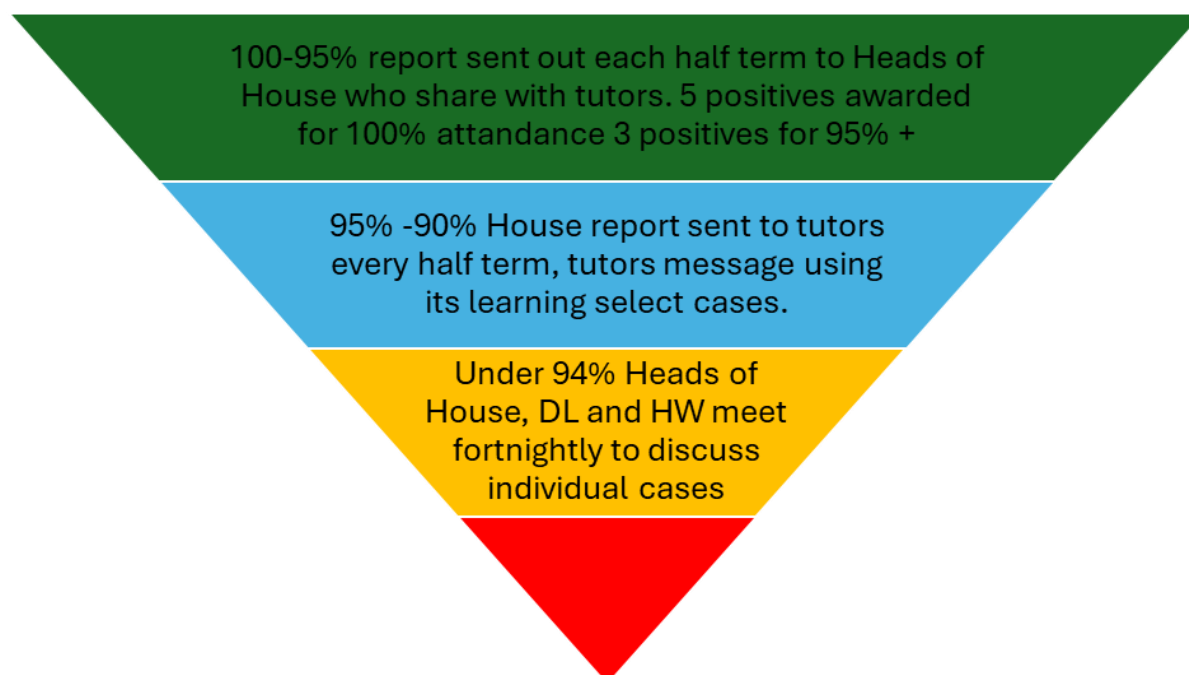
100-95% report sent out each half term to Heads of House who share with tutors. 5 positives awarded for 100% attandance 3 positives for 95% +

95% -90% House report sent to tutors every half term, tutors message using its learning select cases.

Under 94% Heads of House, DL and HW meet fortnightly to discuss individual cases